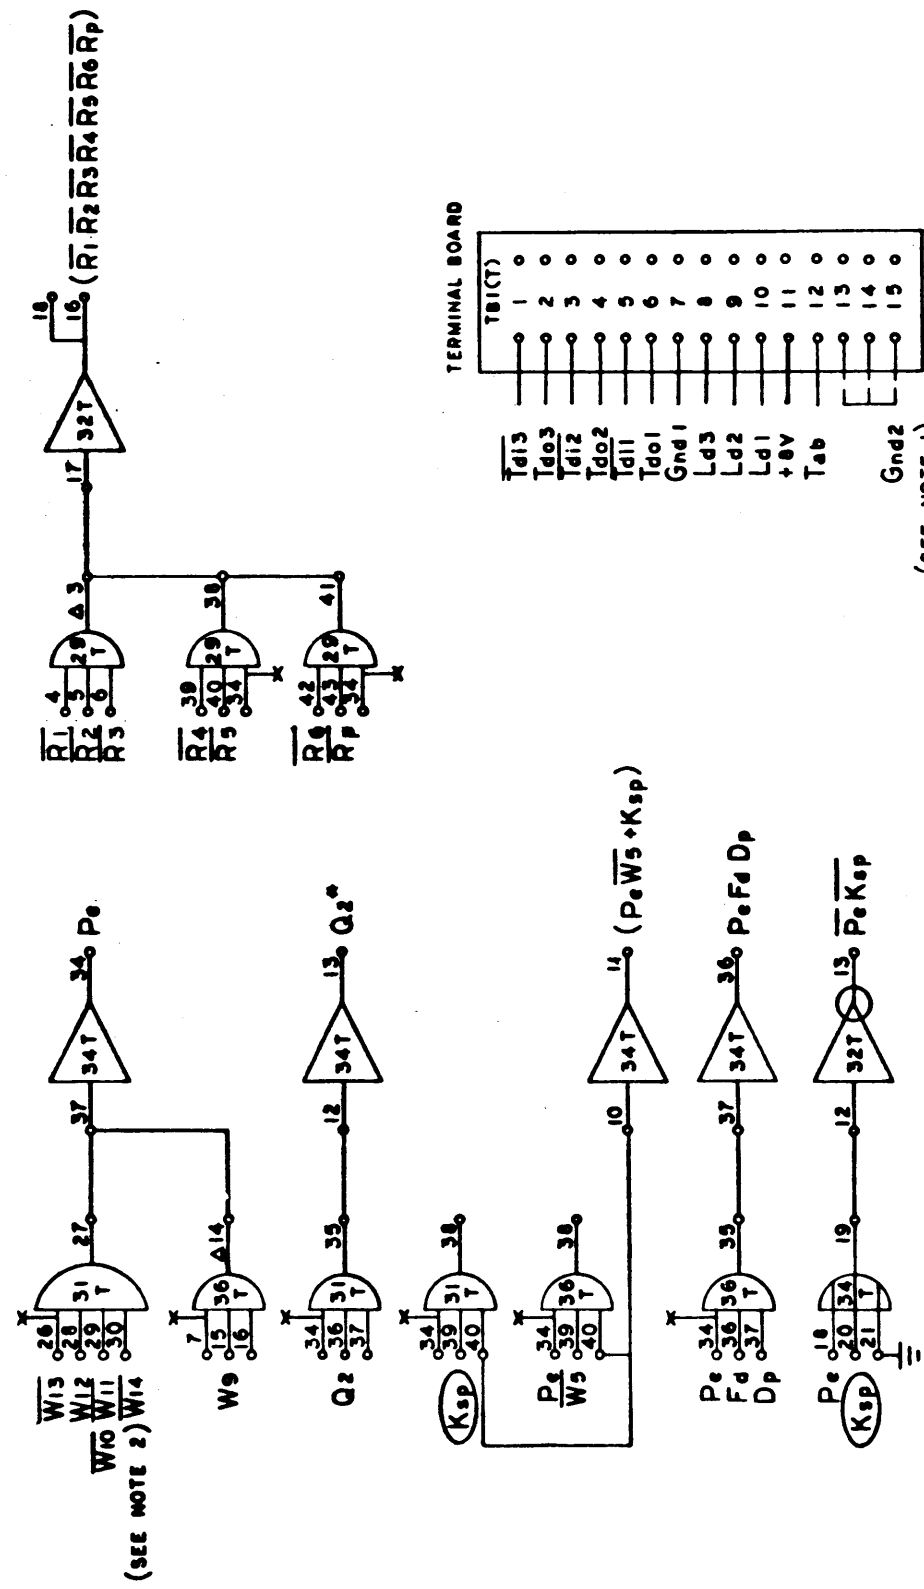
$\overline{W13}$ $\overline{W12}$ $\overline{W10}$ $\overline{W11}$ $\overline{W14}$
(SEE NOTE 2)
26 28 29 30
31 T
27
37
34T
34 $P_e$

$W_9$
7 15 16
36 T
Δ14

$Q_2$
34 36 37
51 T
35
12
34T
13 $Q_2^*$

$K_{sp}$
34 39 40
31 T
38

$\frac{P_e}{W_5}$
34 39 40
36 T
38
10
34T
11 $(P_e \overline{W_5} + K_{sp})$

$P_e$ $F_d$ $D_p$
34 36 37
36 T
35
37
34T
36 $P_e F_d D_p$

$P_e$ $K_{sp}$
18 20 21
34 T
19
12
32T
13 $\overline{P_e K_{sp}}$

$\overline{R1}$ $\overline{R2}$ $\overline{R3}$
4 5 6
29 T
Δ3

$\overline{R4}$ $\overline{R5}$
39 40 34
29 T
38

$\overline{R6}$ $\overline{R_P}$
42 43 34
29 T
41

17
32T
18
16 $(\overline{R1}\,\overline{R2}\,\overline{R3}\,\overline{R4}\,\overline{R5}\,\overline{R6}\,\overline{R_P})$

TERMINAL BOARD
TB1(T)
$\overline{Tdi3}$ 1
Tdo3 2
$\overline{Tdi2}$ 3
Tdo2 4
$\overline{Tdi1}$ 5
Tdo1 6
Gnd 1 7
Ld3 8
Ld2 9
Ld1 10
+8V 11
Tab 12
13
Gnd2 14
15
(SEE NOTE 1)